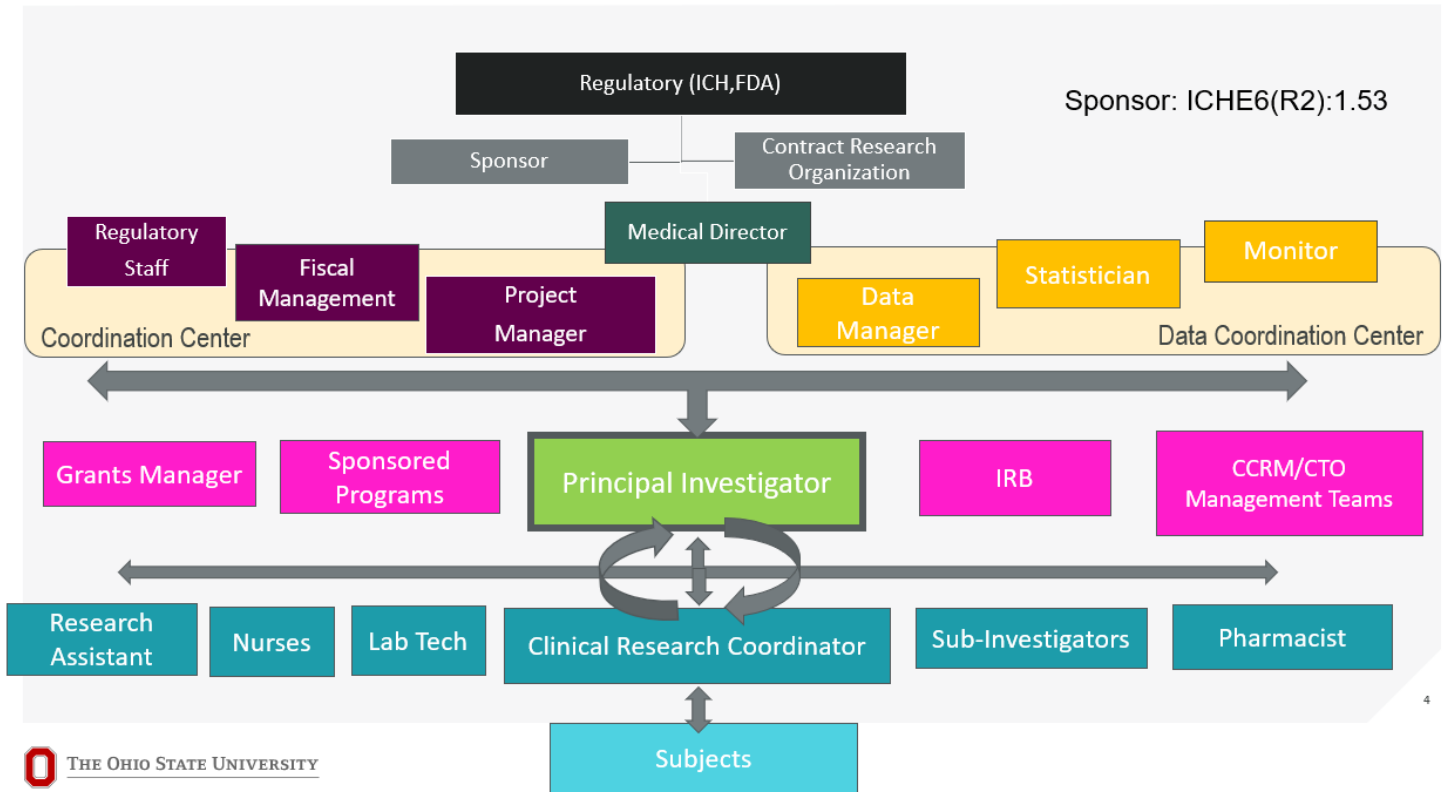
Regulatory (ICH,FDA)

Sponsor: ICHE6(R2):1.53

Sponsor

Contract Research Organization

Medical Director

Regulatory Staff

Fiscal Management

Project Manager

Coordination Center

Data Manager

Statistician

Monitor

Data Coordination Center

Grants Manager

Sponsored Programs

Principal Investigator

IRB

CCRM/CTO Management Teams

Research Assistant

Nurses

Lab Tech

Clinical Research Coordinator

Sub-Investigators

Pharmacist

4

THE OHIO STATE UNIVERSITY

Subjects